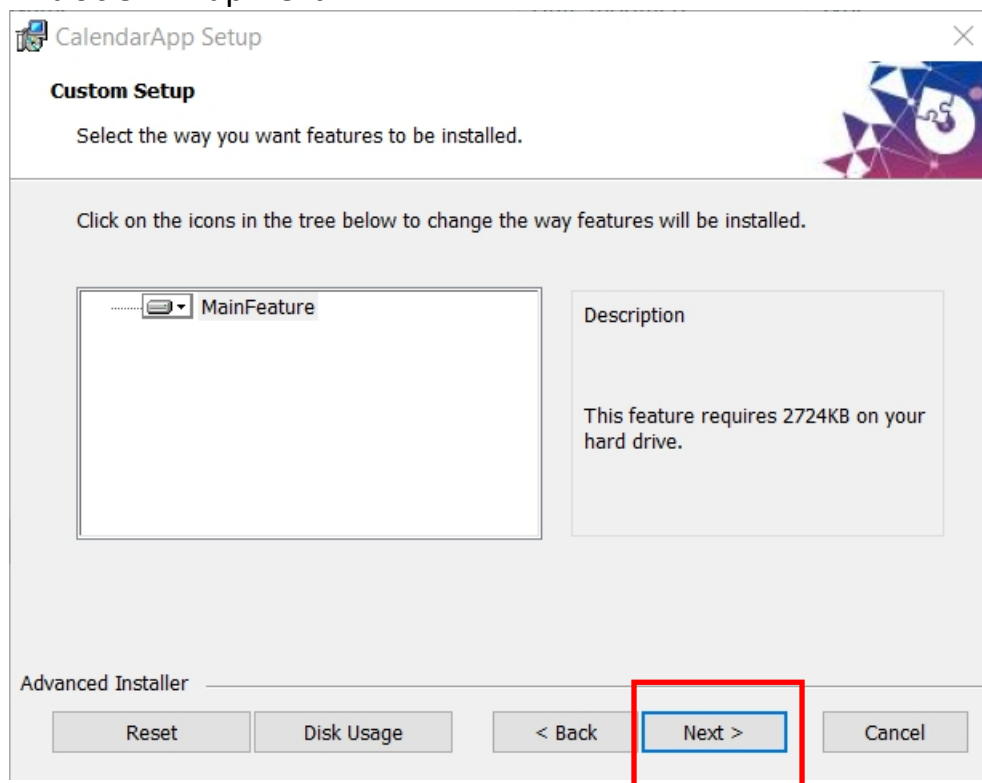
CalendarApp Setup

Custom Setup

Select the way you want features to be installed.

Click on the icons in the tree below to change the way features will be installed.

MainFeature

Description

This feature requires 2724KB on your hard drive.

Advanced Installer

Reset

Disk Usage

< Back

Next >

Cancel